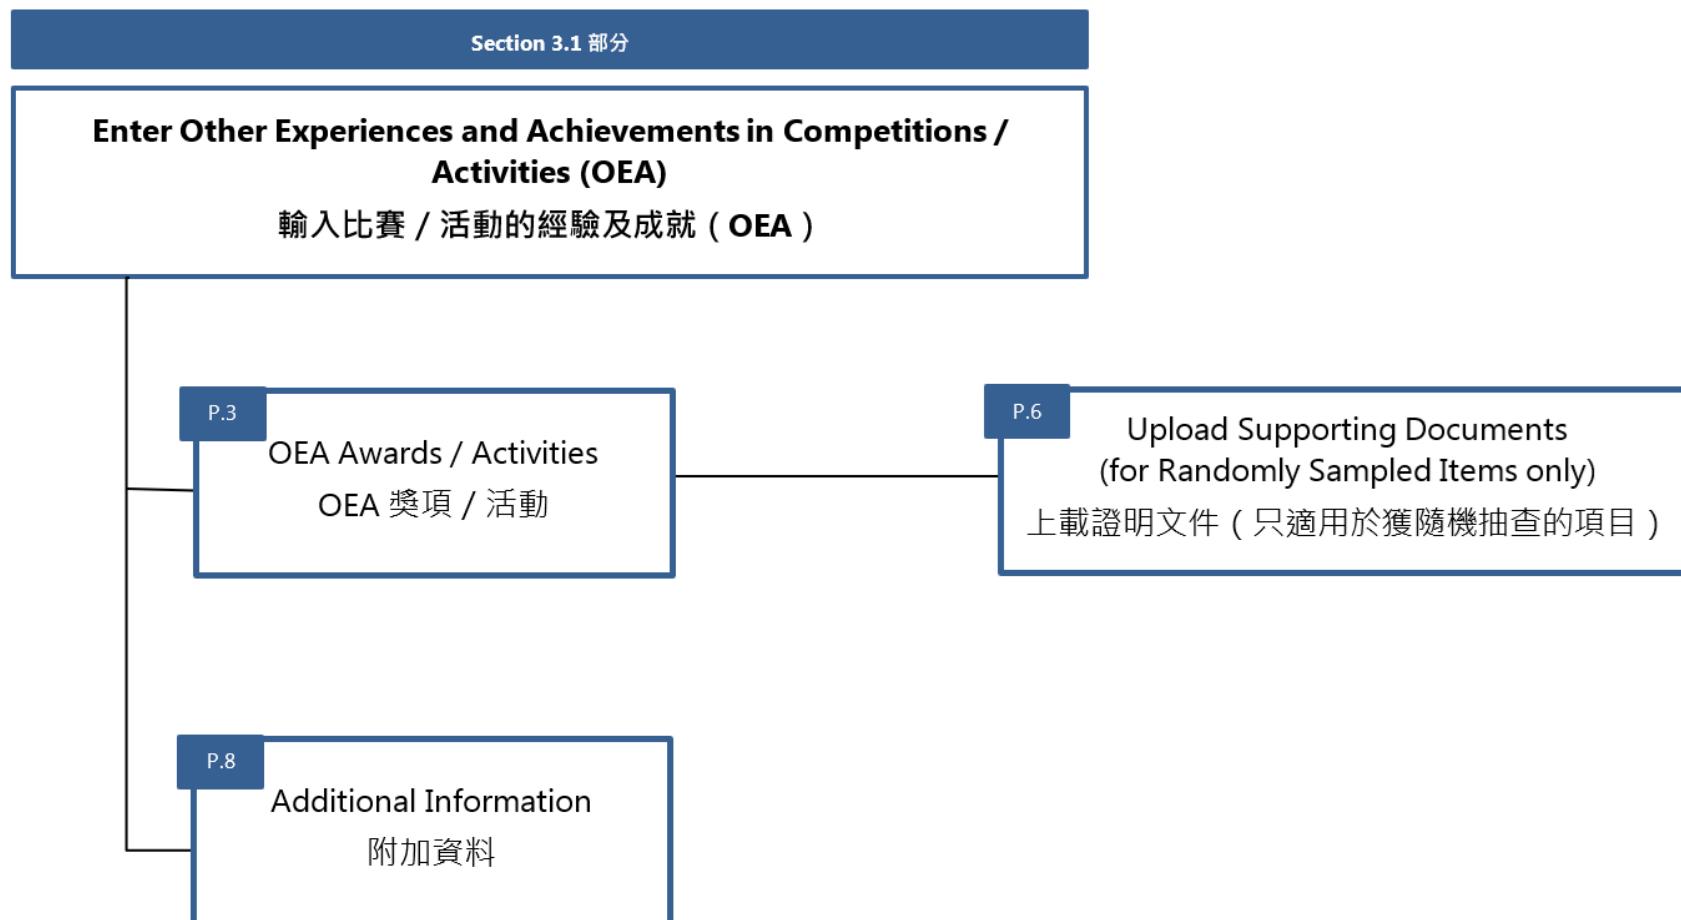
Section 3.1 部分

Enter Other Experiences and Achievements in Competitions / Activities (OEA)
輸入比賽 / 活動的經驗及成就（OEA）

P.3
OEA Awards / Activities
OEA 獎項 / 活動

P.6
Upload Supporting Documents (for Randomly Sampled Items only)
上載證明文件（只適用於獲隨機抽查的項目）

P.8
Additional Information
附加資料